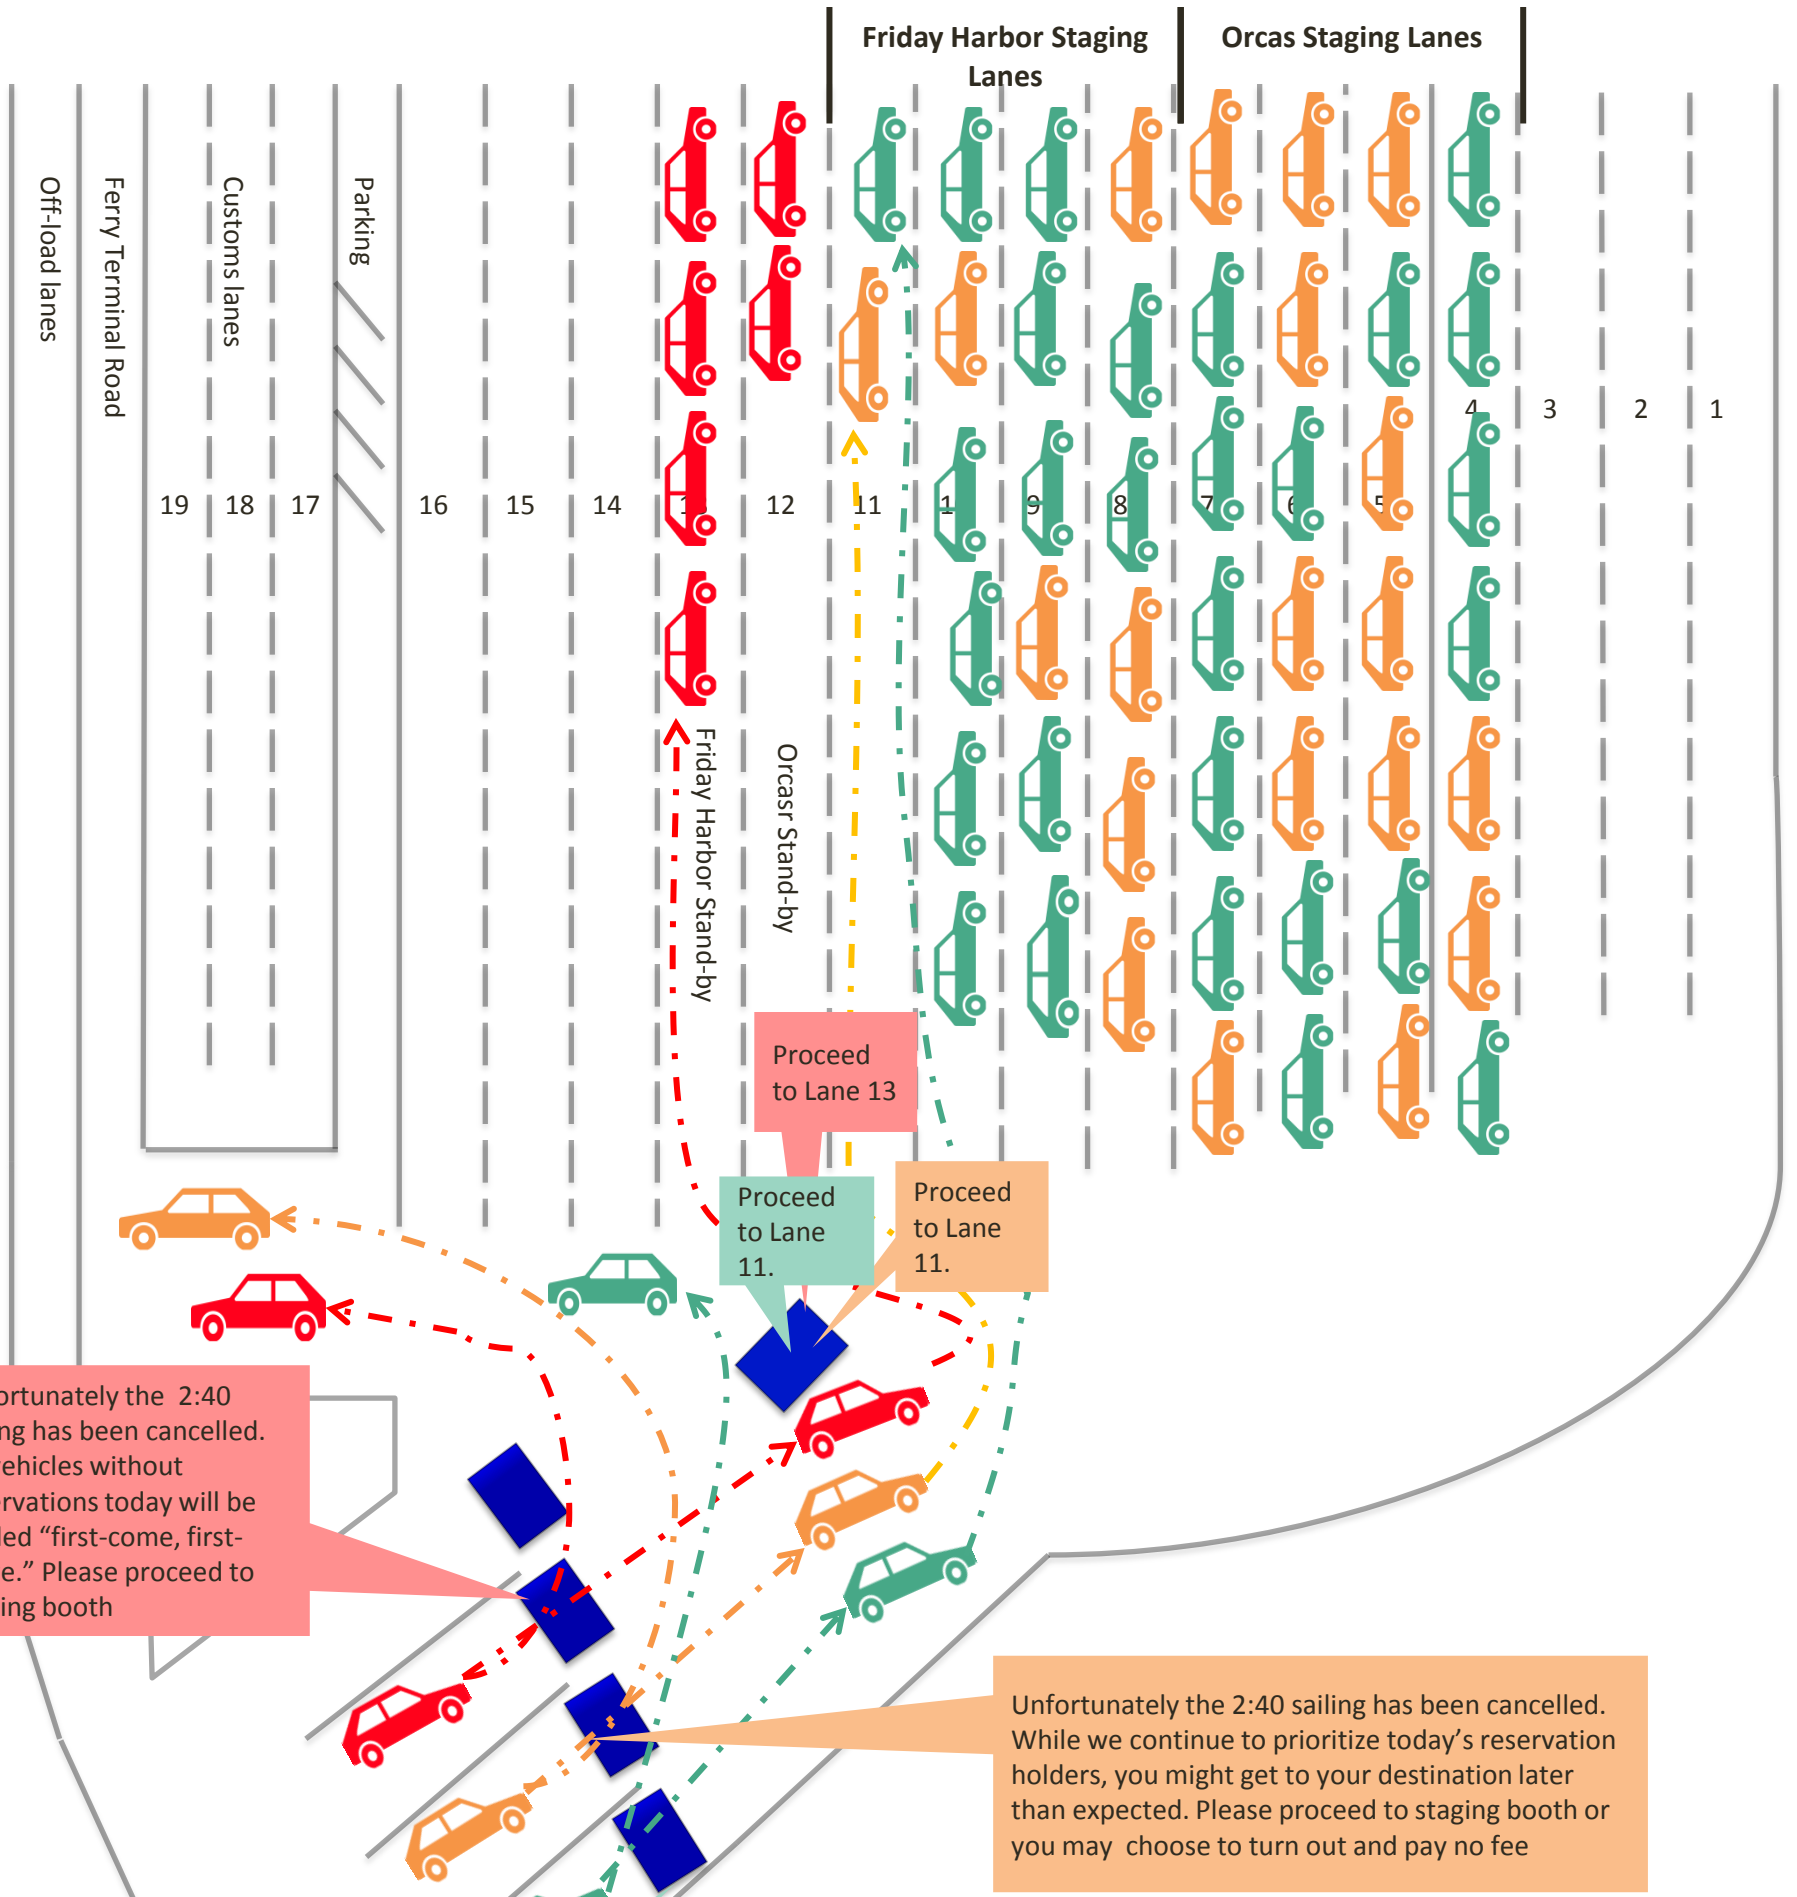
Friday Harbor Staging Lanes

Orcas Staging Lanes

Off-load lanes

Ferry Terminal Road

Customs lanes

Parking

19 18 17 16 15 14 1 12 11 1 9 8 7 6 5 4 3 2 1

Friday Harbor Stand-by

Orcasr Stand-by

Proceed to Lane 13

Proceed to Lane 11.

Proceed to Lane 11.

ortunately the 2:40 ng has been cancelled. ehicles without rvations today will be led "first-come, first-e." Please proceed to ing booth

Unfortunately the 2:40 sailing has been cancelled. While we continue to prioritize today's reservation holders, you might get to your destination later than expected. Please proceed to staging booth or you may choose to turn out and pay no fee